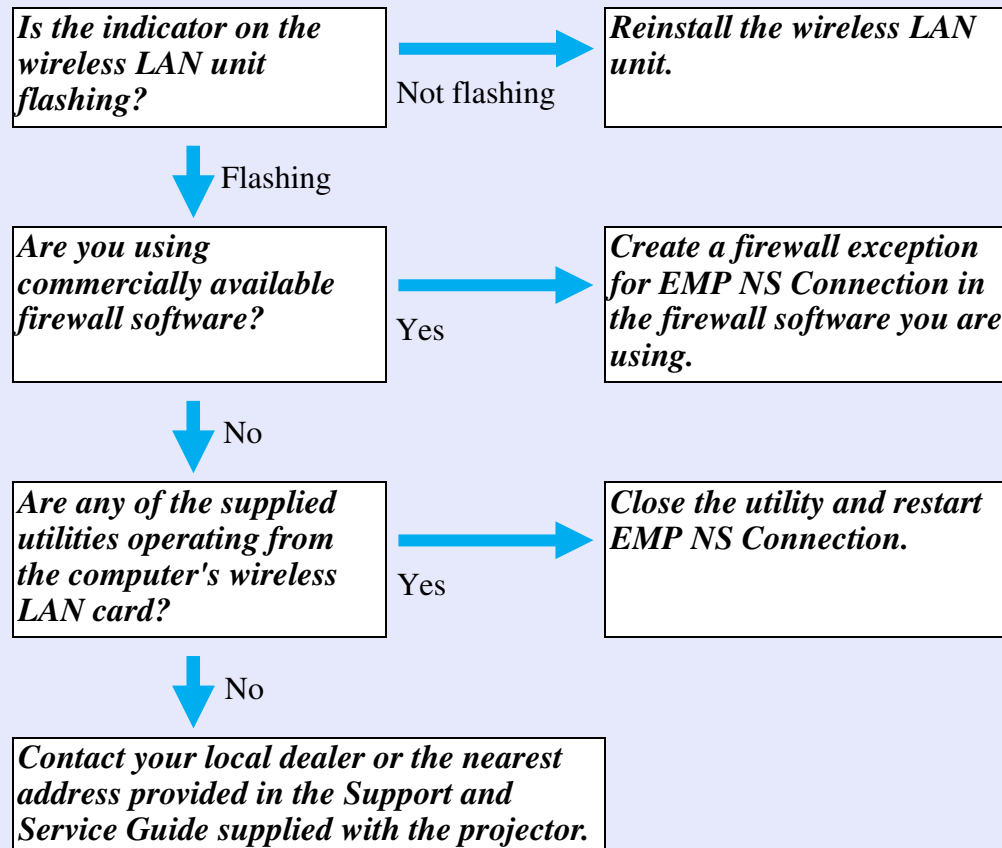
Is the indicator on the wireless LAN unit flashing?

Not flashing

Reinstall the wireless LAN unit.

Flashing

Are you using commercially available firewall software?

Yes

Create a firewall exception for EMP NS Connection in the firewall software you are using.

No

Are any of the supplied utilities operating from the computer's wireless LAN card?

Yes

Close the utility and restart EMP NS Connection.

No

Contact your local dealer or the nearest address provided in the Support and Service Guide supplied with the projector.